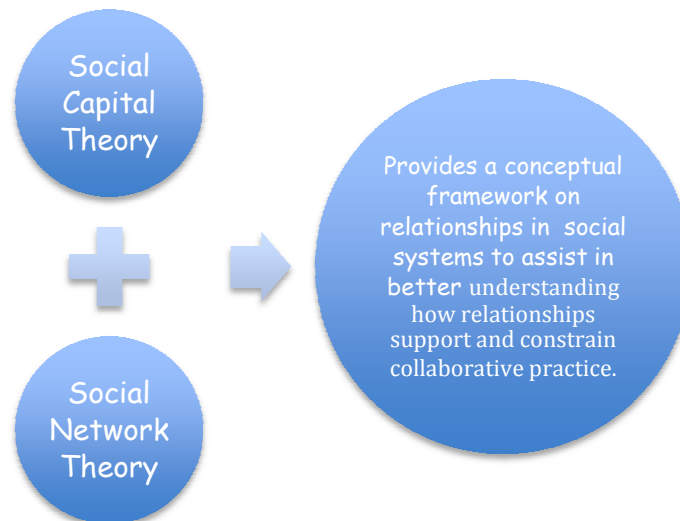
Social Capital Theory

Social Network Theory

Provides a conceptual framework on relationships in social systems to assist in better understanding how relationships support and constrain collaborative practice.